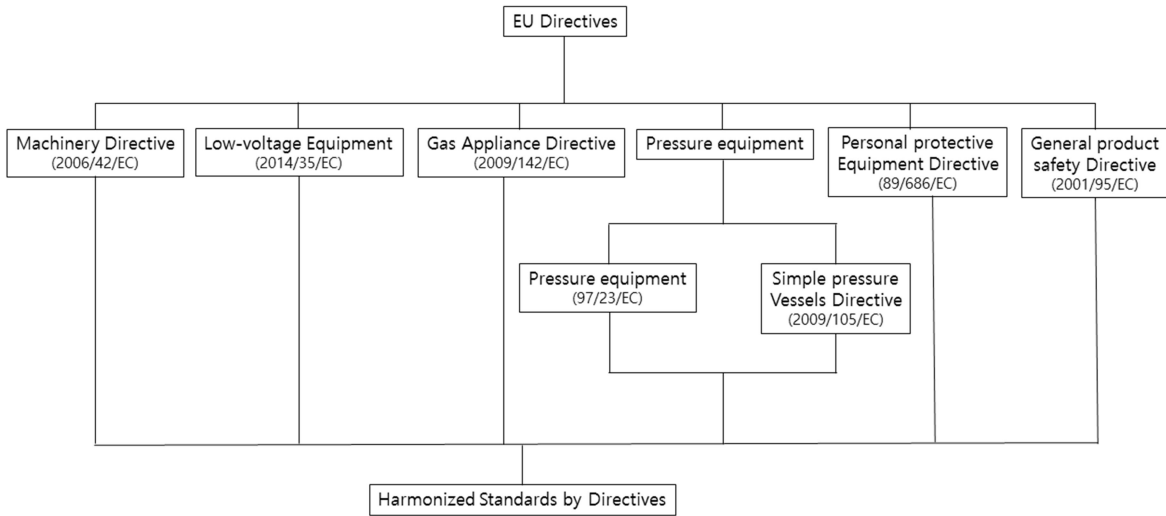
EU Directives

Machinery Directive
(2006/42/EC)

Low-voltage Equipment
(2014/35/EC)

Gas Appliance Directive
(2009/142/EC)

Pressure equipment

Personal protective Equipment Directive
(89/686/EC)

General product safety Directive
(2001/95/EC)

Pressure equipment
(97/23/EC)

Simple pressure Vessels Directive
(2009/105/EC)

Harmonized Standards by Directives